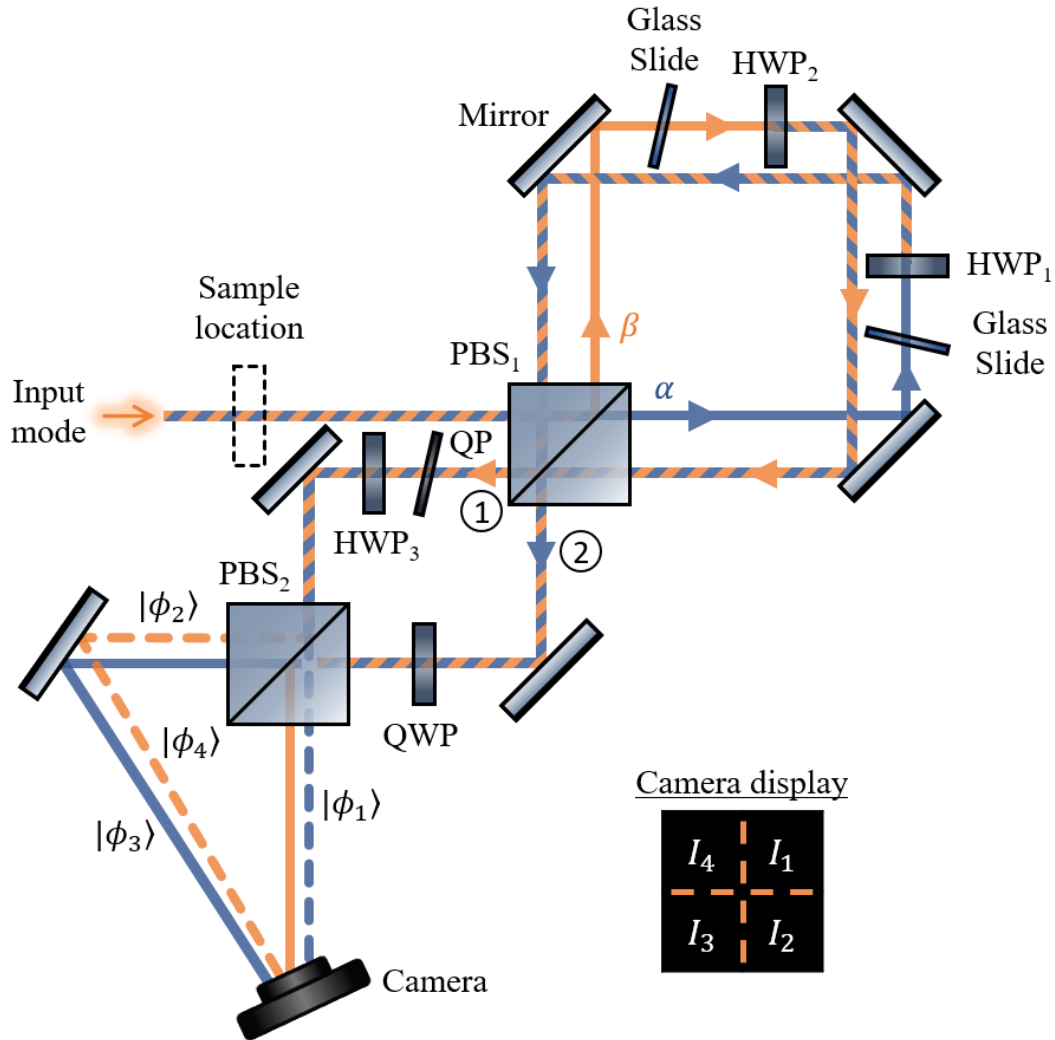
Glass Slide

$HWP_2$

Mirror

$HWP_1$

Glass Slide

Sample location

$PBS_1$

$\beta$

$\alpha$

Input mode

QP

①

$HWP_3$

②

$PBS_2$

$|\phi_2\rangle$

$|\phi_4\rangle$

QWP

$|\phi_1\rangle$

$|\phi_3\rangle$

Camera

Camera display

| $I_4$ | $I_1$ |
|---|---|
| $I_3$ | $I_2$ |